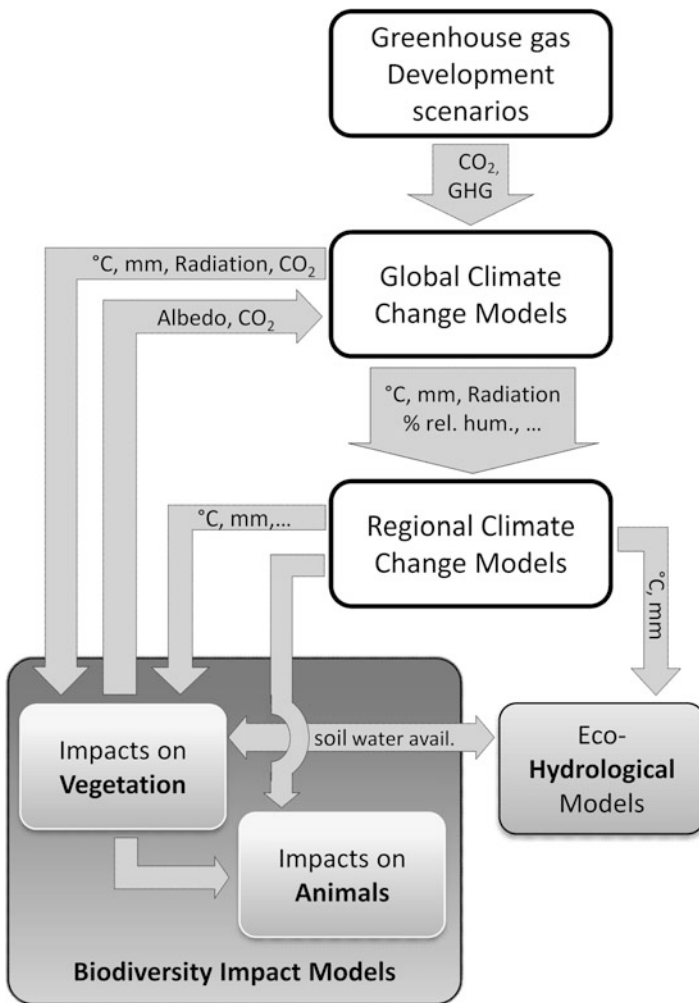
Greenhouse gas Development scenarios

$CO_2$, GHG

°C, mm, Radiation, $CO_2$

Albedo, $CO_2$

Global Climate Change Models

°C, mm, Radiation % rel. hum., ...

°C, mm,...

Regional Climate Change Models

°C, mm

Impacts on **Vegetation**

soil water avail.

Eco-**Hydrological** Models

Impacts on **Animals**

**Biodiversity Impact Models**